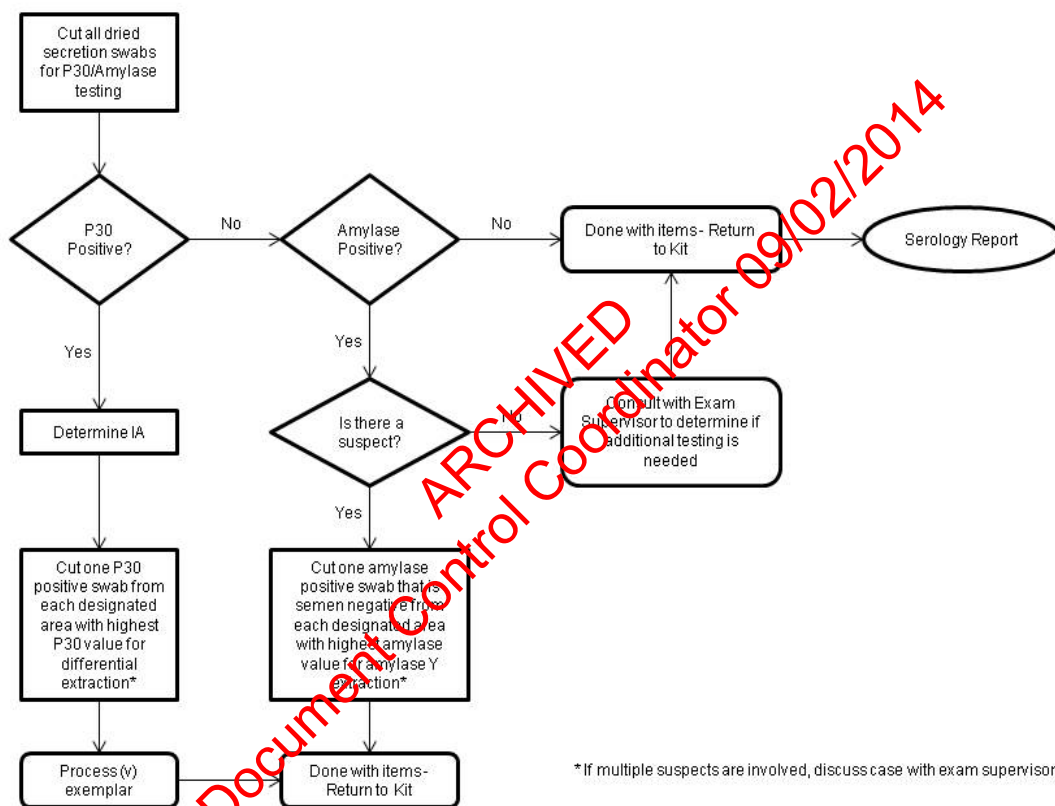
Cut all dried secretion swabs for P30/Amylase testing

P30 Positive?

No

Amylase Positive?

No

Done with items- Return to Kit

Serology Report

Yes

Yes

Determine IA

Is there a suspect?

No

Consult with Exam Supervisor to determine if additional testing is needed

Yes

Cut one P30 positive swab from each designated area with highest P30 value for differential extraction*

Cut one amylase positive swab that is semen negative from each designated area with highest amylase value for amylase Y extraction*

Process (v) exemplar

Done with items- Return to Kit

* If multiple suspects are involved, discuss case with exam supervisor

ARCHIVED
Document Control Coordinator 09/02/2014